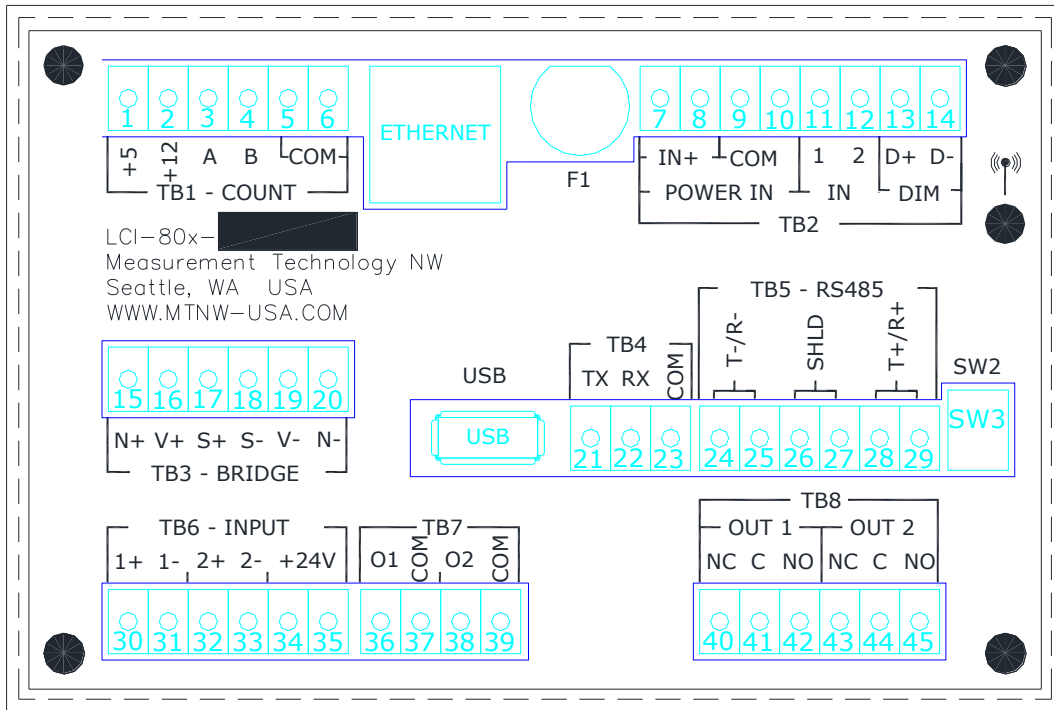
1 2 3 4 5 6

ETHERNET

7 8 9 10 11 12 13 14

+5 +12 A B COM

TB1 - COUNT

F1

IN+ COM 1 2 D+ D-

POWER IN IN DIM

TB2

LCI-80x-

Measurement Technology NW

Seattle, WA USA

WWW.MTNW-USA.COM

TB5 - RS485

T-/R- SHLD T+/R+

TB4

USB

TX RX COM

SW2

15 16 17 18 19 20

USB

SW3

21 22 23 24 25 26 27 28 29

N+ V+ S+ S- V- N-

TB3 - BRIDGE

TB8

TB6 - INPUT

TB7

OUT 1 OUT 2

1+ 1- 2+ 2- +24V

O1 COM O2 COM

NC C NO NC C NO

30 31 32 33 34 35 36 37 38 39

40 41 42 43 44 45